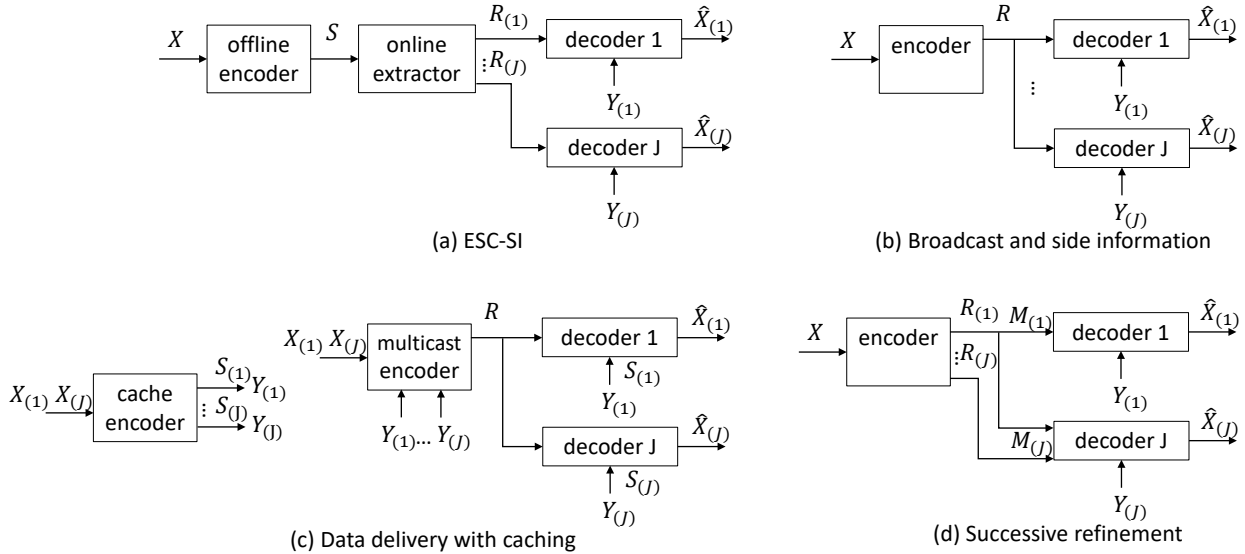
$X$ offline encoder $S$ online extractor $R_{(1)}$ $\vdots R_{(J)}$ decoder 1 $\hat{X}_{(1)}$ $Y_{(1)}$ decoder J $\hat{X}_{(J)}$ $Y_{(J)}$

(a) ESC-SI

$X$ encoder $R$ decoder 1 $\hat{X}_{(1)}$ $\vdots$ $Y_{(1)}$ decoder J $\hat{X}_{(J)}$ $Y_{(J)}$

(b) Broadcast and side information

$X_{(1)}$ $X_{(J)}$ cache encoder $S_{(1)}$ $Y_{(1)}$ $\vdots$ $S_{(\mathrm{J})}$ $Y_{(\mathrm{J})}$

$X_{(1)}$ $X_{(J)}$ multicast encoder $Y_{(1)}$... $Y_{(J)}$ $R$ decoder 1 $\hat{X}_{(1)}$ $S_{(1)}$ $Y_{(1)}$ decoder J $\hat{X}_{(J)}$ $S_{(J)}$ $Y_{(J)}$

(c) Data delivery with caching

$X$ encoder $R_{(1)}$ $\vdots R_{(J)}$ $M_{(1)}$ decoder 1 $\hat{X}_{(1)}$ $Y_{(1)}$ $M_{(J)}$ decoder J $\hat{X}_{(J)}$ $Y_{(J)}$

(d) Successive refinement